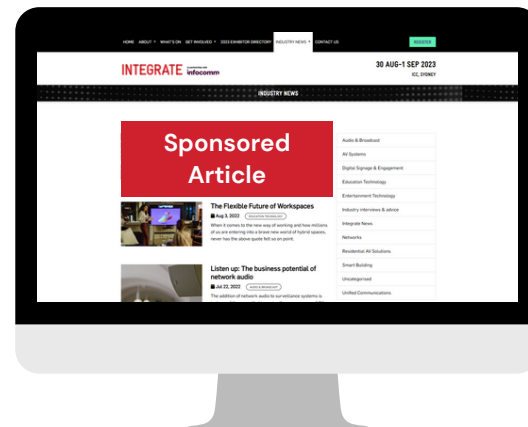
HOME ABOUT WHAT'S ON GET INVOLVED 2023 EXHIBITOR DIRECTORY INDUSTRY NEWS CONTACT US

REGISTER

INTEGRATE infocomm

30 AUG-1 SEP 2023
ICC, SYDNEY

INDUSTRY NEWS

Sponsored Article

The Flexible Future of Workspaces

Aug 3, 2022 EDUCATION TECHNOLOGY

When it comes to the new way of working and how millions of us are entering into a brave new world of hybrid spaces, never has the above quote felt so on point.

Listen up: The business potential of network audio

Jul 22, 2022 AUDIO & BROADCAST

The addition of network audio to surveillance systems is

Audio & Broadcast
AV Systems
Digital Signage & Engagement
Education Technology
Entertainment Technology
Industry interviews & advice
Integrate News
Networks
Residential AV Solutions
Smart Building
Uncategorized
Unified Communications